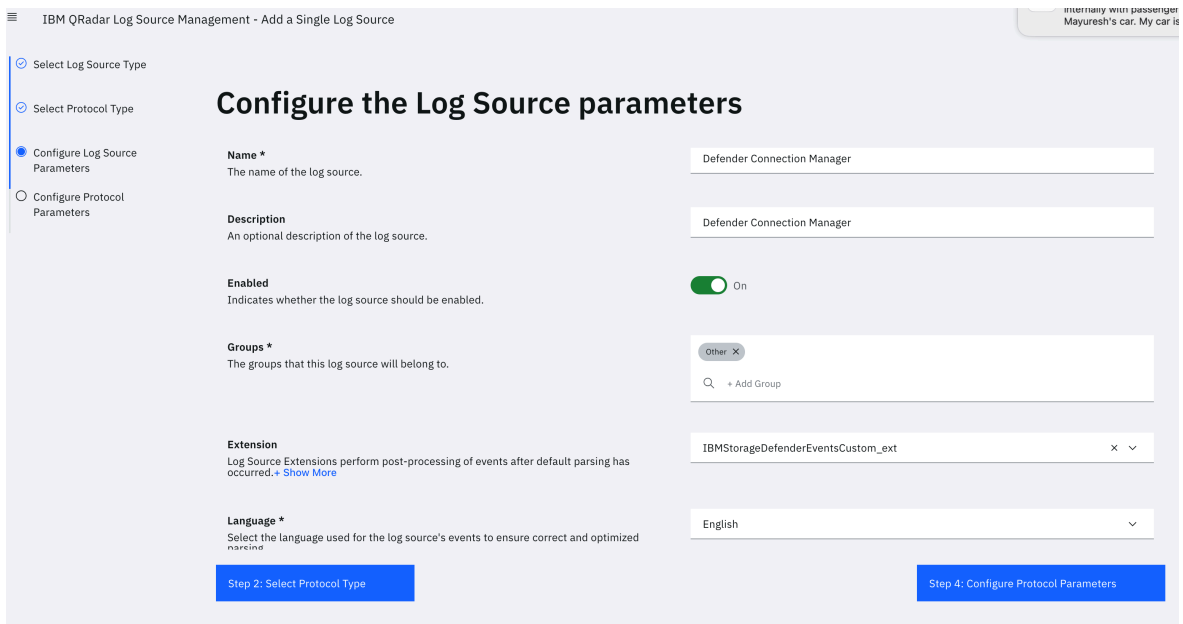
IBM QRadar Log Source Management - Add a Single Log Source

internally with passenger
Mayuresh's car. My car is

Select Log Source Type

Select Protocol Type

Configure Log Source Parameters

Configure Protocol Parameters

Configure the Log Source parameters

Name *
The name of the log source.

Defender Connection Manager

Description
An optional description of the log source.

Defender Connection Manager

Enabled
Indicates whether the log source should be enabled.

On

Groups *
The groups that this log source will belong to.

Other

+ Add Group

Extension
Log Source Extensions perform post-processing of events after default parsing has occurred.+ Show More

IBMStorageDefenderEventsCustom_ext

Language *
Select the language used for the log source's events to ensure correct and optimized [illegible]

English

Step 2: Select Protocol Type

Step 4: Configure Protocol Parameters